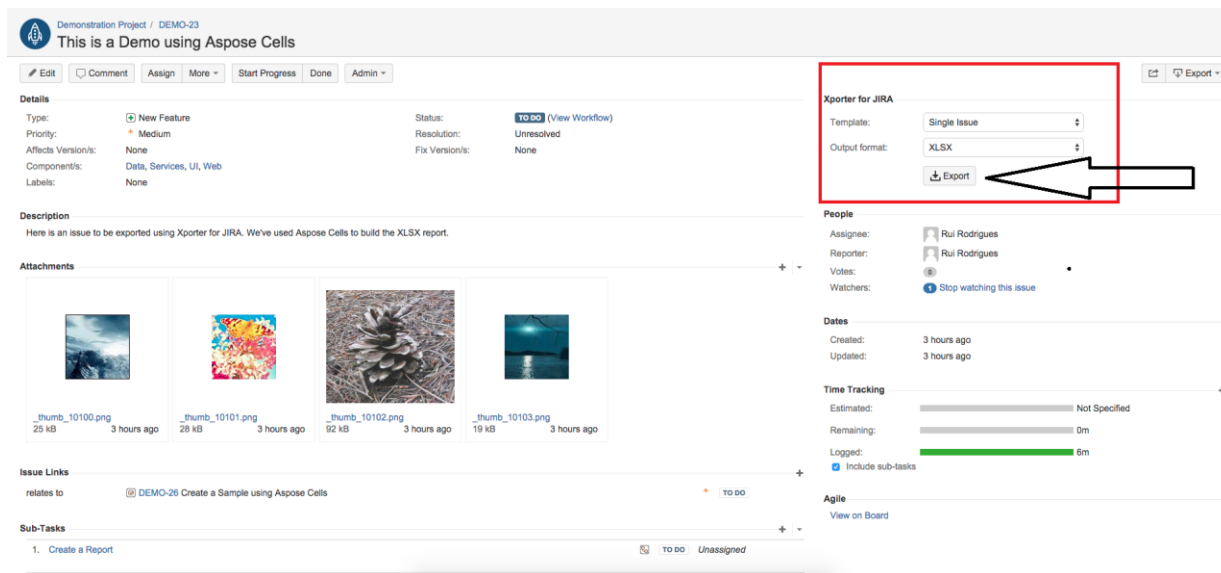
Demonstration Project / DEMO-23
This is a Demo using Aspose Cells

Edit | Comment | Assign | More | Start Progress | Done | Admin | Export

Details
Type: New Feature
Priority: Medium
Affects Version/s: None
Component/s: Data, Services, UI, Web
Labels: None
Status: TO DO (View Workflow)
Resolution: Unresolved
Fix Version/s: None

Description
Here is an issue to be exported using Xporter for JIRA. We've used Aspose Cells to build the XLSX report.

Attachments
_thumb_10100.png 25 kB 3 hours ago
_thumb_10101.png 28 kB 3 hours ago
_thumb_10102.png 92 kB 3 hours ago
_thumb_10103.png 19 kB 3 hours ago

Issue Links
relates to DEMO-26 Create a Sample using Aspose Cells TO DO

Sub-Tasks
1. Create a Report TO DO Unassigned

Xporter for JIRA
Template: Single Issue
Output format: XLSX
Export

People
Assignee: Rui Rodrigues
Reporter: Rui Rodrigues
Votes: 0
Watchers: 1 Stop watching this issue

Dates
Created: 3 hours ago
Updated: 3 hours ago

Time Tracking
Estimated: Not Specified
Remaining: 0m
Logged: 6m
Include sub-tasks

Agile
View on Board